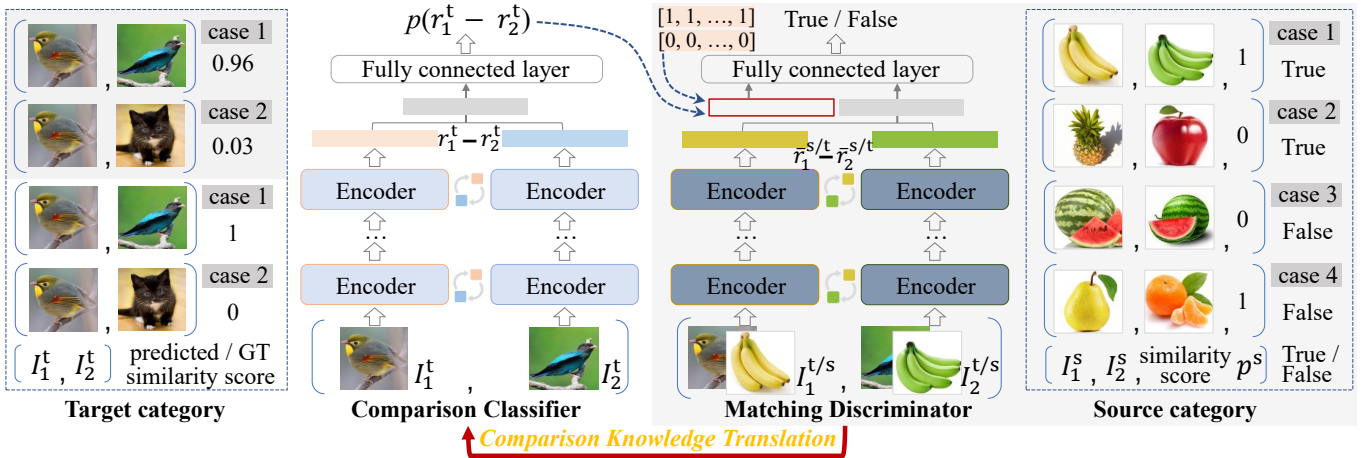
case 1
0.96

case 2
0.03

case 1
1

case 2
0

$I_1^t$ , $I_2^t$ predicted / GT similarity score

Target category

$p(r_1^t - r_2^t)$

Fully connected layer

$r_1^t - r_2^t$

Encoder

Encoder

Encoder

Encoder

$I_1^t$ , $I_2^t$

Comparison Classifier

[1, 1, …, 1]
[0, 0, …, 0]

True / False

Fully connected layer

$\bar{r}_1^{s/t} - \bar{r}_2^{s/t}$

Encoder

Encoder

Encoder

Encoder

$I_1^{t/s}$ , $I_2^{t/s}$

Matching Discriminator

, 1 case 1 True

, 0 case 2 True

, 0 case 3 False

, 1 case 4 False

$I_1^s$ , $I_2^s$ , similarity score $p^s$ True / False

Source category

Comparison Knowledge Translation